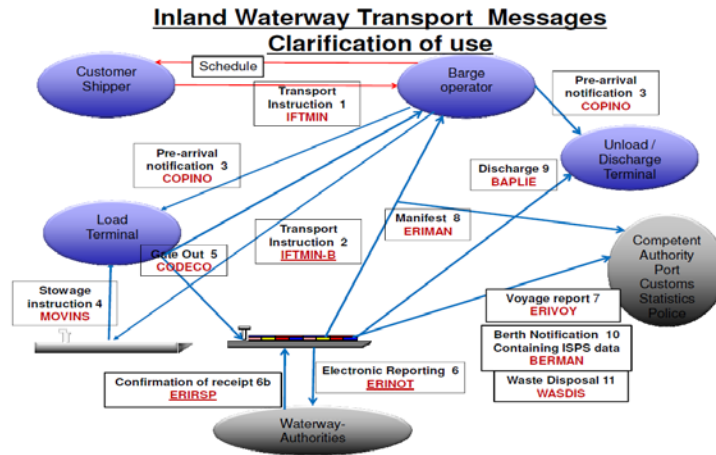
Inland Waterway Transport Messages
Clarification of use

Customer Shipper

Schedule

Barge operator

Transport Instruction 1
IFTMIN

Pre-arrival notification 3
COPINO

Unload / Discharge Terminal

Pre-arrival notification 3
COPINO

Discharge 9
BAPLIE

Load Terminal

Manifest 8
ERIMAN

Competent Authority Port Customs Statistics Police

Transport Instruction 2
IFTMIN-B

Gate Out 5
CODECO

Stowage instruction 4
MOVINS

Voyage report 7
ERIVOY

Berth Notification 10
Containing ISPS data
BERMAN

Electronic Reporting 6
ERINOT

Confirmation of receipt 6b
ERIRSP

Waste Disposal 11
WASDIS

Waterway-Authorities